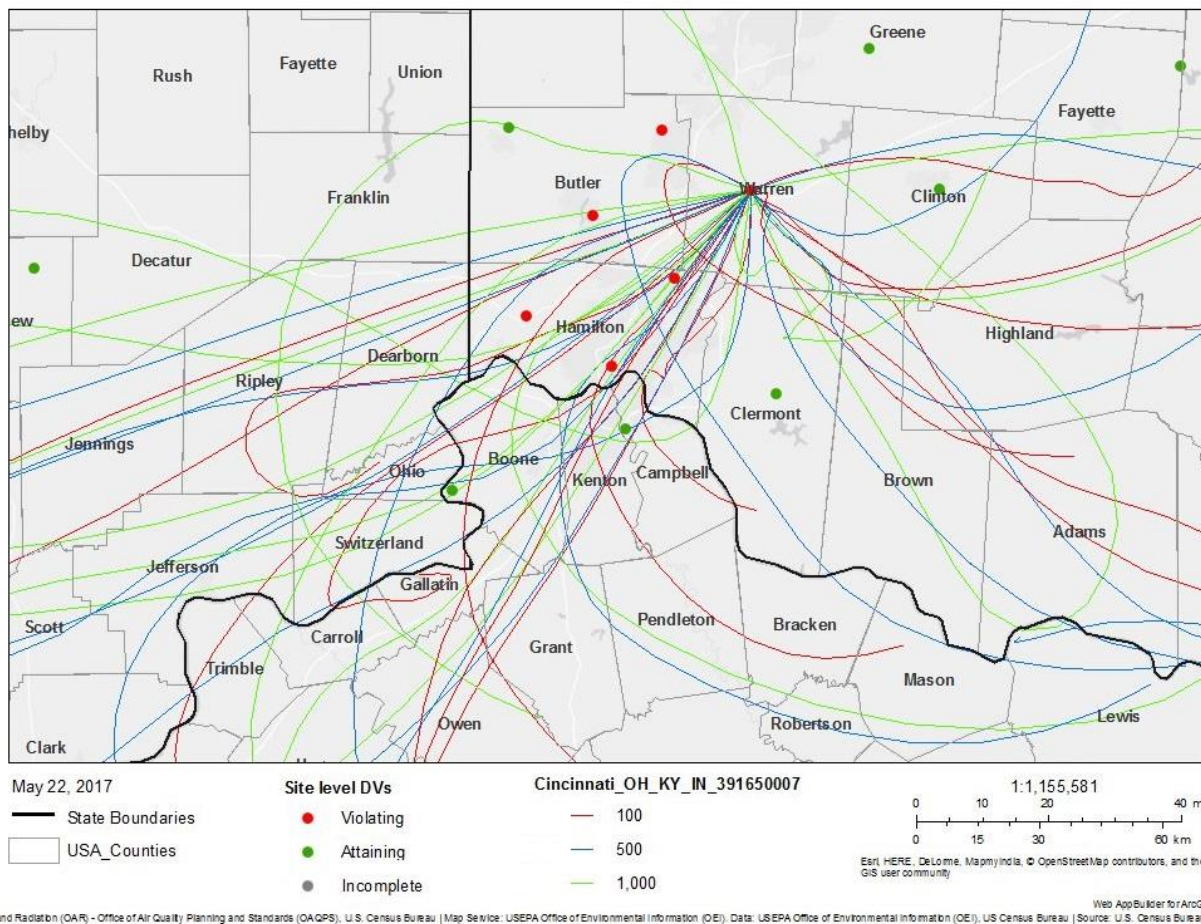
Greene
Rush
Fayette
Union
Fayette
helby
Butler
Warren
Clinton
Franklin
Decatur
ew
Hamilton
Highland
Dearborn
Ripley
Clermont
Jennings
Ohio
Boone
Kenton
Campbell
Brown
Switzerland
Adams
Jefferson
Gallatin
Scott
Carroll
Pendleton
Bracken
Grant
Trimble
Mason
Owen
Robertson
Lewis
Clark

May 22, 2017
State Boundaries
USA_Counties

Site level DVs
Violating
Attaining
Incomplete

Cincinnati_OH_KY_IN_391650007
100
500
1,000

1:1,155,581
0 10 20 40 m
0 15 30 60 km
Esri, HERE, DeLorme, MapmyIndia, © OpenStreetMap contributors, and the GIS user community

Web AppBuilder for ArcG
nd Radiation (OAR) - Office of Air Quality Planning and Standards (OAQPS), U.S. Census Bureau | Map Service: USEPA Office of Environmental Information (OEI). Data: USEPA Office of Environmental Information (OEI), US Census Bureau | Source: U.S. Census Burea